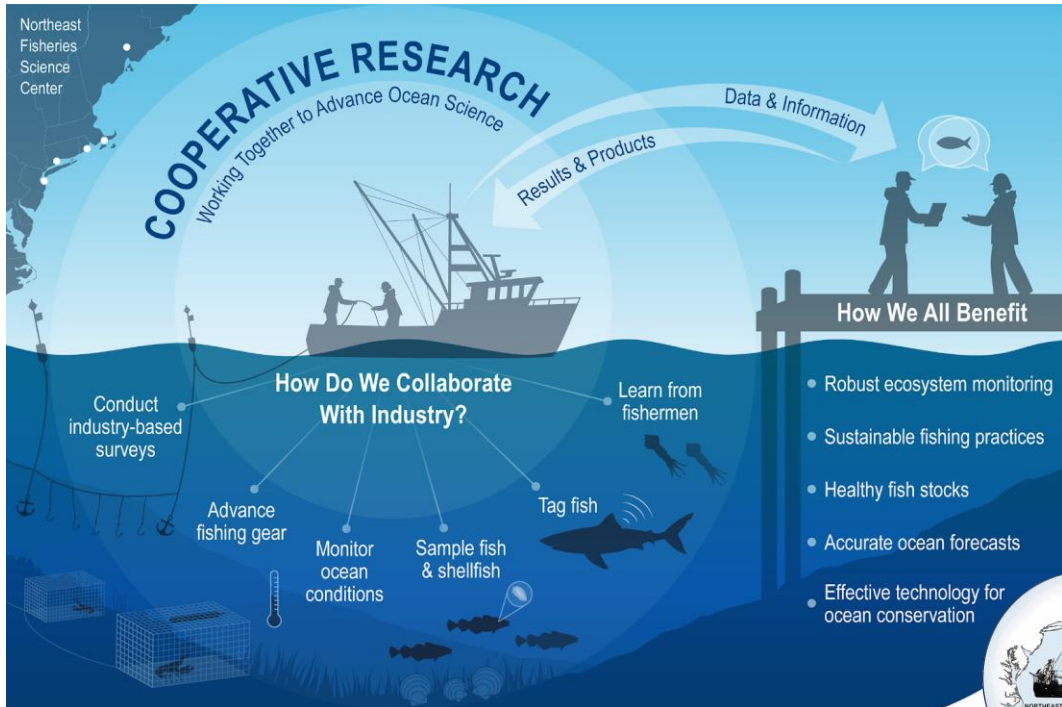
Northeast Fisheries Science Center

COOPERATIVE RESEARCH

Working Together to Advance Ocean Science

Data & Information

Results & Products

How We All Benefit

How Do We Collaborate With Industry?

Conduct industry-based surveys

Learn from fishermen

Advance fishing gear

Monitor ocean conditions

Sample fish & shellfish

Tag fish

• Robust ecosystem monitoring
• Sustainable fishing practices
• Healthy fish stocks
• Accurate ocean forecasts
• Effective technology for ocean conservation

NORTHEAST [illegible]